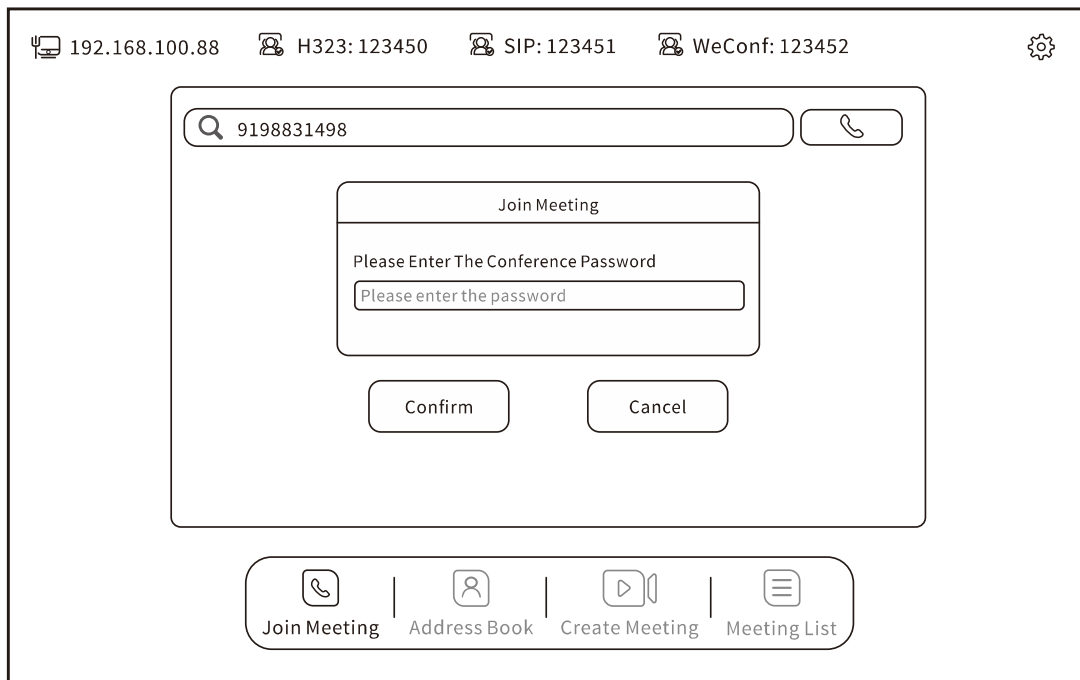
192.168.100.88 H323: 123450 SIP: 123451 WeConf: 123452

9198831498

Join Meeting

Please Enter The Conference Password

Please enter the password

Confirm

Cancel

Join Meeting | Address Book | Create Meeting | Meeting List